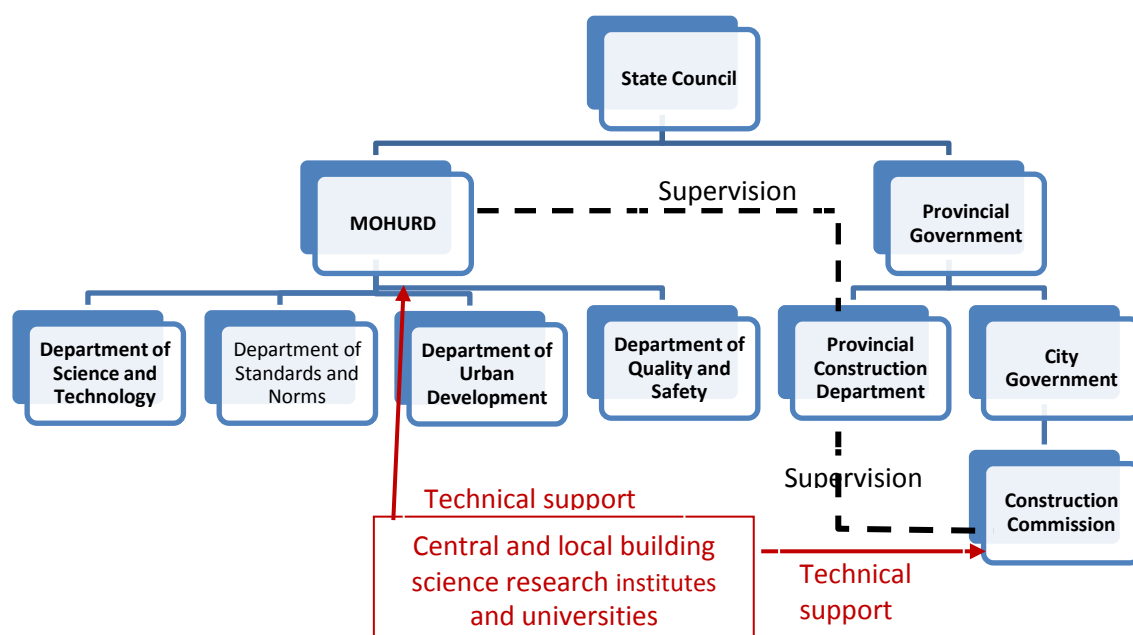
State Council

MOHURD

Supervision

Provincial Government

Department of Science and Technology

Department of Standards and Norms

Department of Urban Development

Department of Quality and Safety

Provincial Construction Department

City Government

Supervision

Construction Commission

Technical support

Central and local building science research institutes and universities

Technical support